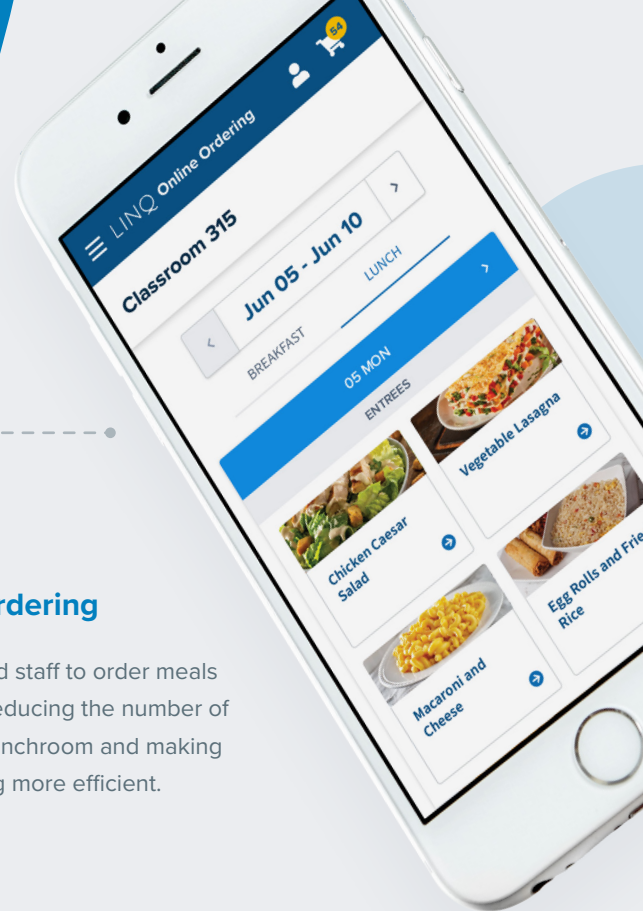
LINQ Online Ordering
54
Classroom 315
Jun 05 - Jun 10
BREAKFAST
LUNCH
05 MON
ENTREES
Chicken Caesar Salad
Vegetable Lasagna
Macaroni and Cheese
Egg Rolls and Frie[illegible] Rice

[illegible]rdering

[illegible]d staff to order meals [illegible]educing the number of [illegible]nchroom and making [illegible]g more efficient.